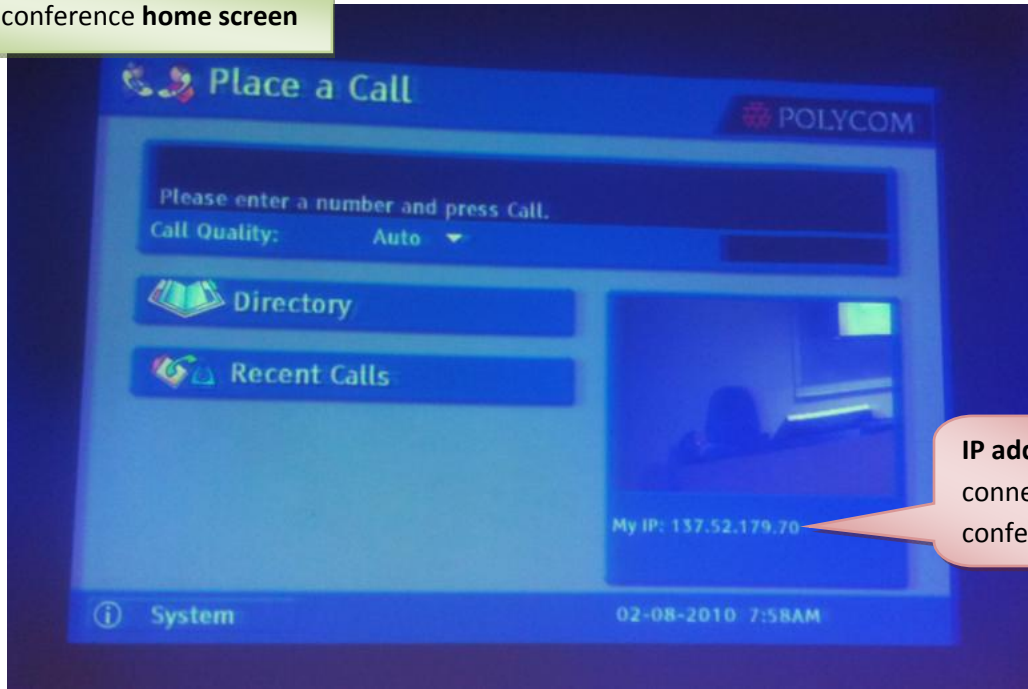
conference **home screen**

Place a Call

POLYCOM

Please enter a number and press Call.

Call Quality: Auto

Directory

Recent Calls

My IP: 137.52.179.70

**IP ad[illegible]** conne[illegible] confe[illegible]

System

02-08-2010 7:58AM